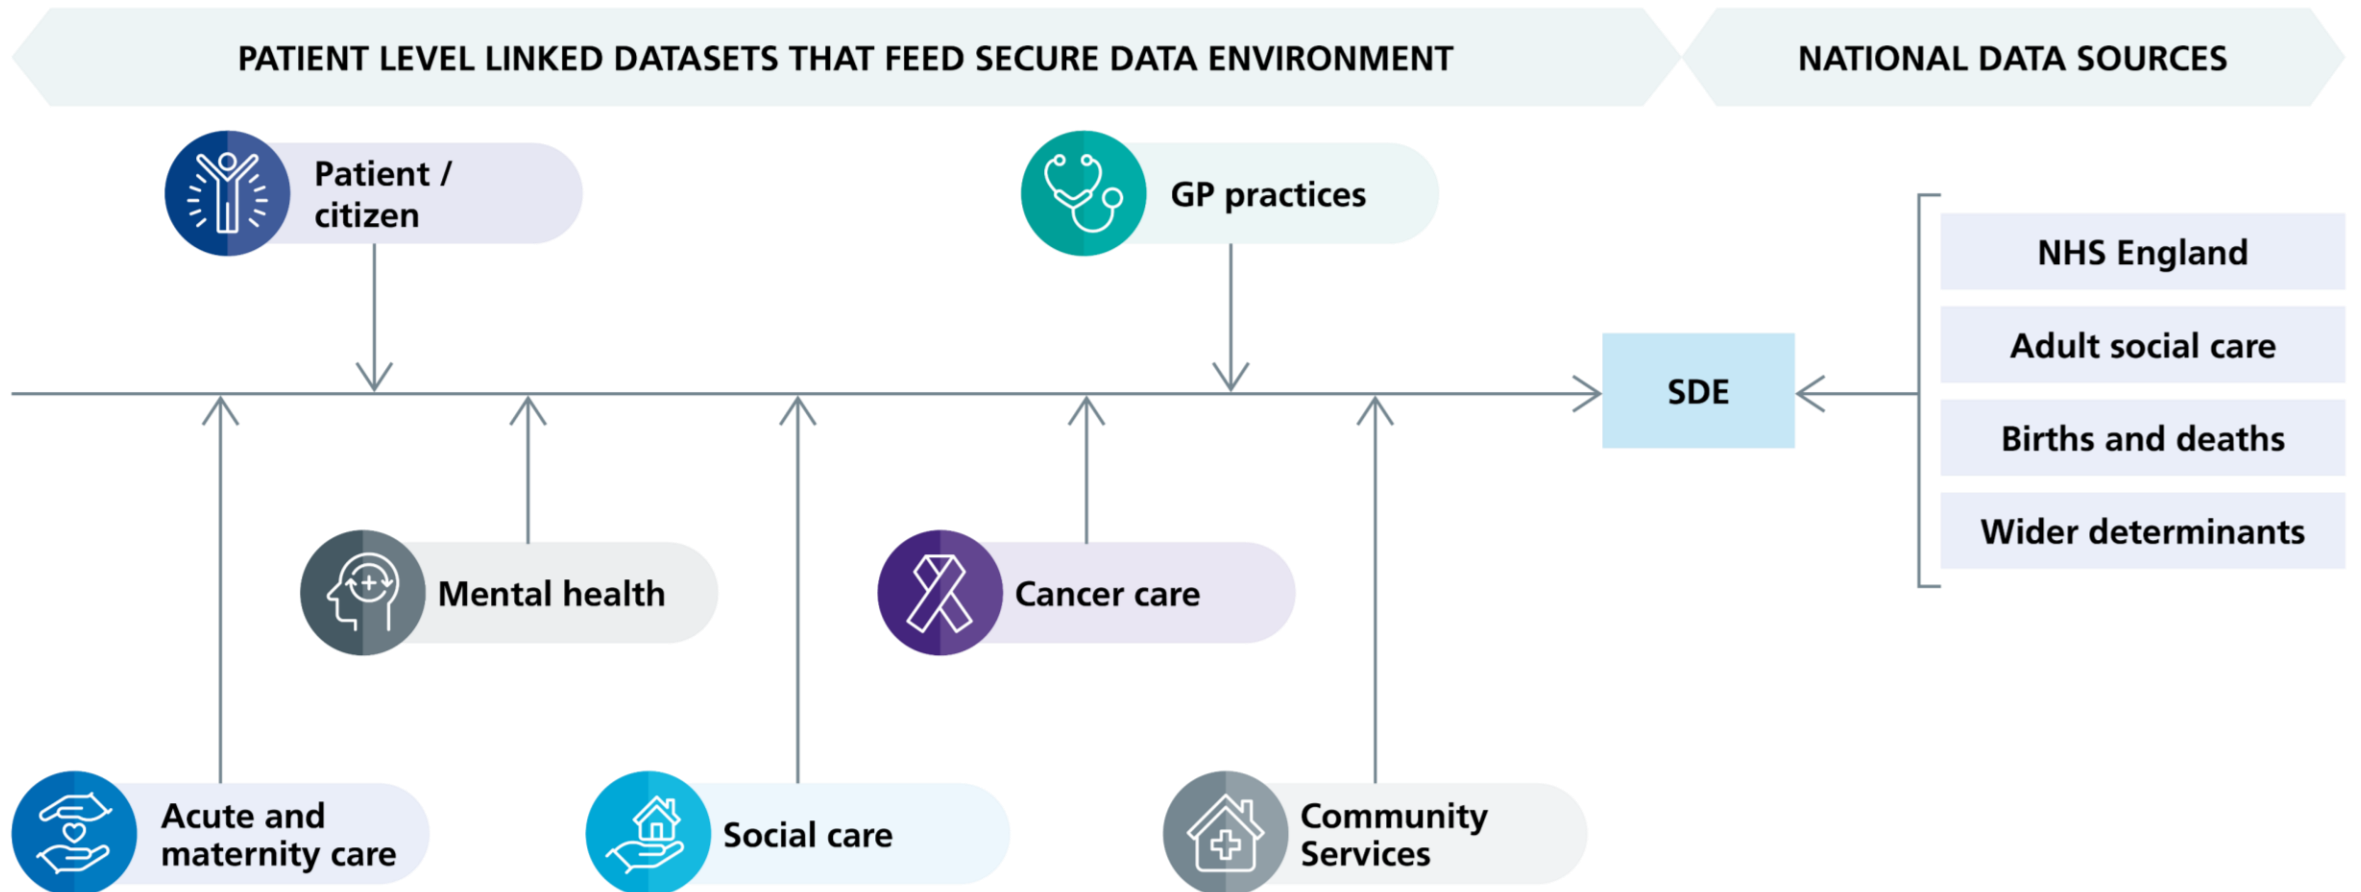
PATIENT LEVEL LINKED DATASETS THAT FEED SECURE DATA ENVIRONMENT

NATIONAL DATA SOURCES

Patient / citizen

GP practices

NHS England

Adult social care

Births and deaths

Wider determinants

SDE

Mental health

Cancer care

Acute and maternity care

Social care

Community Services